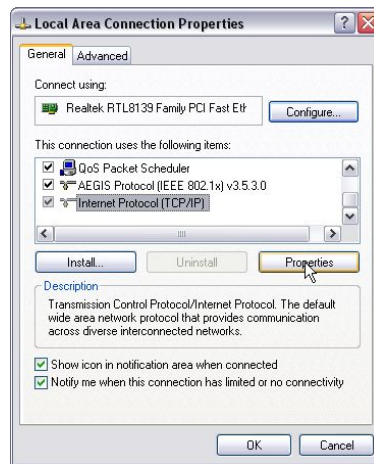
Local Area Connection Properties

?

General Advanced

Connect using:

Realtek RTL8139 Family PCI Fast Eth

Configure...

This connection uses the following items:

QoS Packet Scheduler

AEGIS Protocol (IEEE 802.1x) v3.5.3.0

Internet Protocol (TCP/IP)

Install...

Uninstall

Properties

Description

Transmission Control Protocol/Internet Protocol. The default wide area network protocol that provides communication across diverse interconnected networks.

Show icon in notification area when connected

Notify me when this connection has limited or no connectivity

OK

Cancel